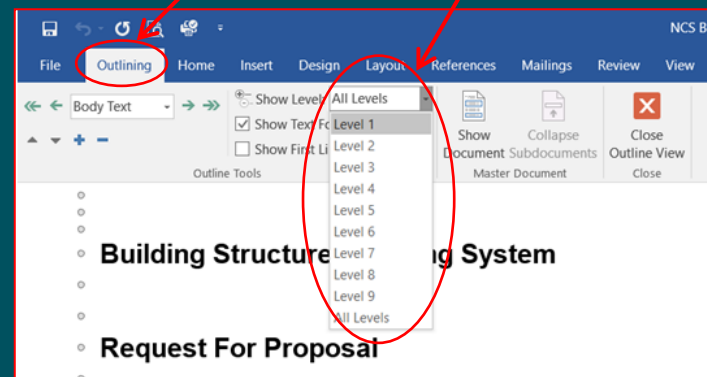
NCS B

File Outlining Home Insert Design Layout References Mailings Review View

Body Text

Show Level: All Levels

Show Text Fo

Show First Li

Level 1
Level 2
Level 3
Level 4
Level 5
Level 6
Level 7
Level 8
Level 9
All Levels

Show Document

Collapse Subdocuments

Master Document

Close Outline View

Close

Outline Tools

Building Structure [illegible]g System

Request For Proposal